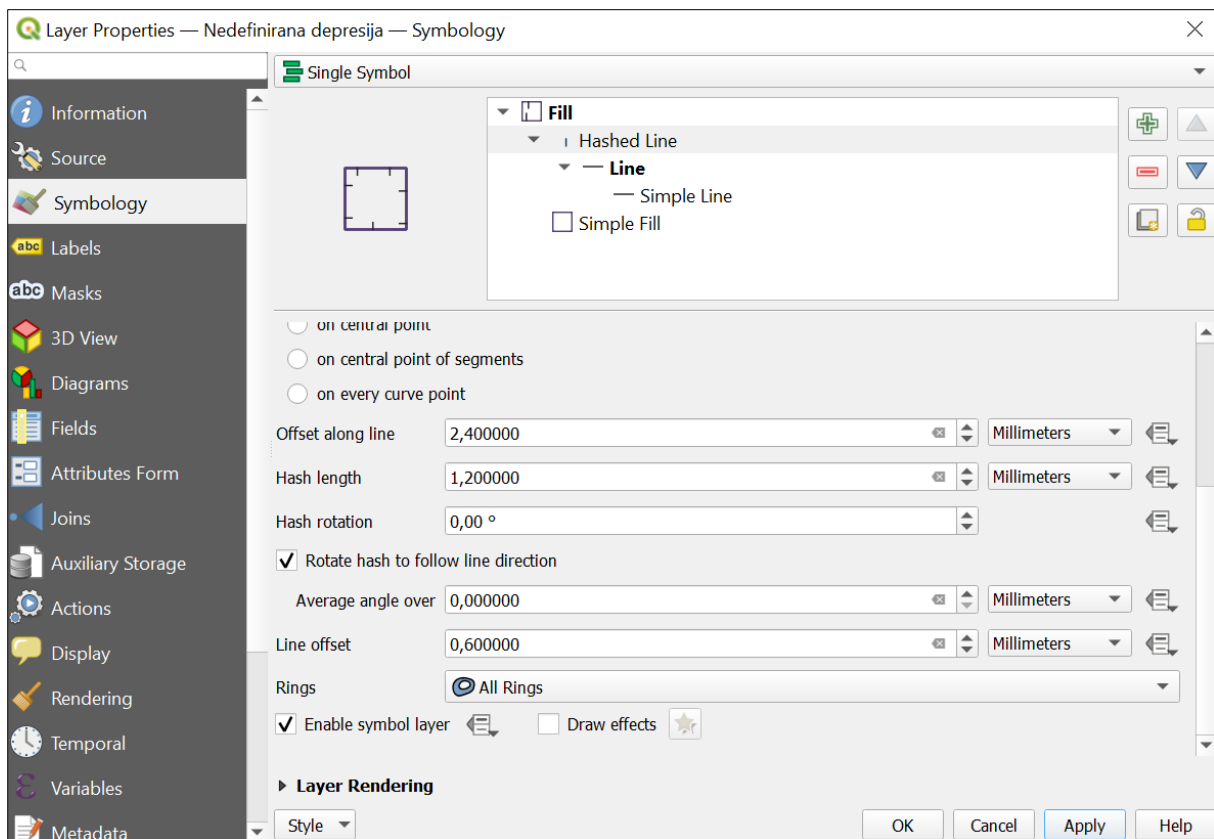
Layer Properties — Nedefinirana depresija — Symbology

Information
Source
Symbology
Labels
Masks
3D View
Diagrams
Fields
Attributes Form
Joins
Auxiliary Storage
Actions
Display
Rendering
Temporal
Variables
Metadata

Single Symbol

Fill
Hashed Line
Line
Simple Line
Simple Fill

on central point
on central point of segments
on every curve point

| Offset along line | 2,400000 | Millimeters |
|---|---|---|
| Hash length | 1,200000 | Millimeters |
| Hash rotation | 0,00 ° | |

Rotate hash to follow line direction

| Average angle over | 0,000000 | Millimeters |
|---|---|---|
| Line offset | 0,600000 | Millimeters |
| Rings | All Rings | |

Enable symbol layer
Draw effects

Layer Rendering

Style
OK
Cancel
Apply
Help